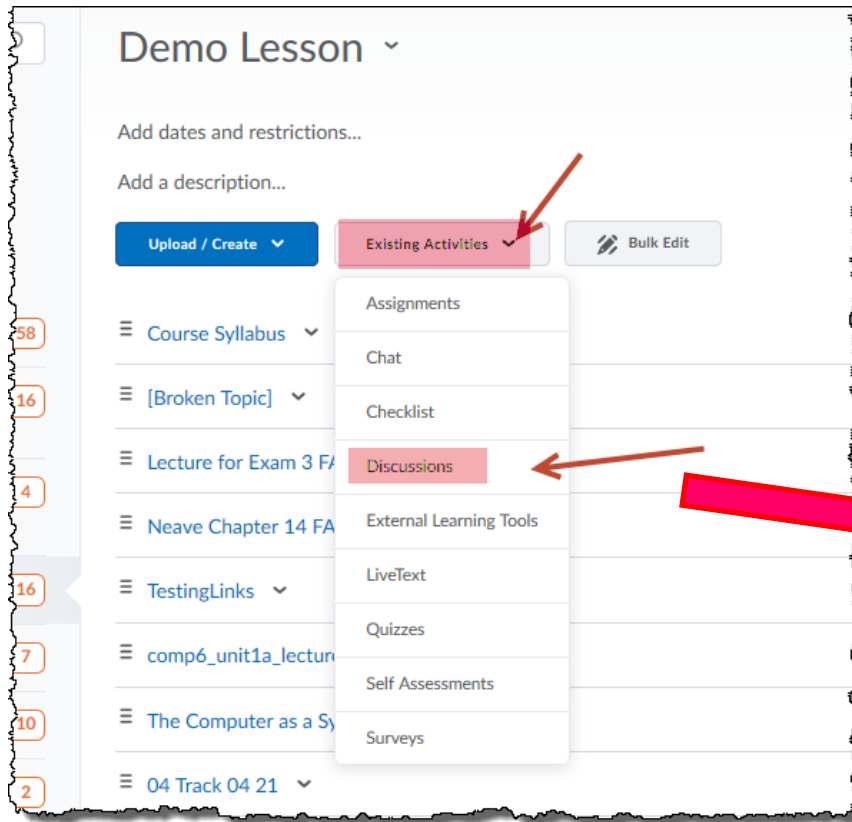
Demo Lesson

Add dates and restrictions...

Add a description...

Upload / Create

Existing Activities

Bulk Edit

Assignments

Chat

Checklist

Discussions

External Learning Tools

LiveText

Quizzes

Self Assessments

Surveys

58

Course Syllabus

16

[Broken Topic]

4

Lecture for Exam 3 FA

Neave Chapter 14 FA

16

TestingLinks

7

comp6_unit1a_lecture

10

The Computer as a Sy

2

04 Track 04 21